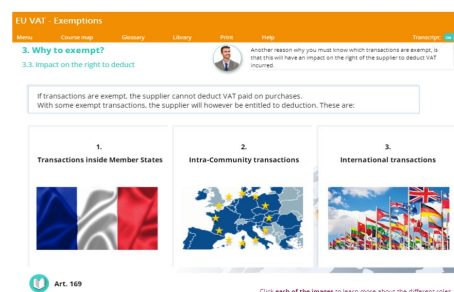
EU VAT - Exemptions

Menu Course map Glossary Library Print Help Transcript

3. Why to exempt?

3.3. Impact on the right to deduct

Another reason why you must know which transactions are exempt, is that this will have an impact on the right of the supplier to deduct VAT incurred.

If transactions are exempt, the supplier cannot deduct VAT paid on purchases.
With some exempt transactions, the supplier will however be entitled to deduction. These are:

1.
Transactions inside Member States

2.
Intra-Community transactions

3.
International transactions

Art. 169

Click each of the images to learn more about the different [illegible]